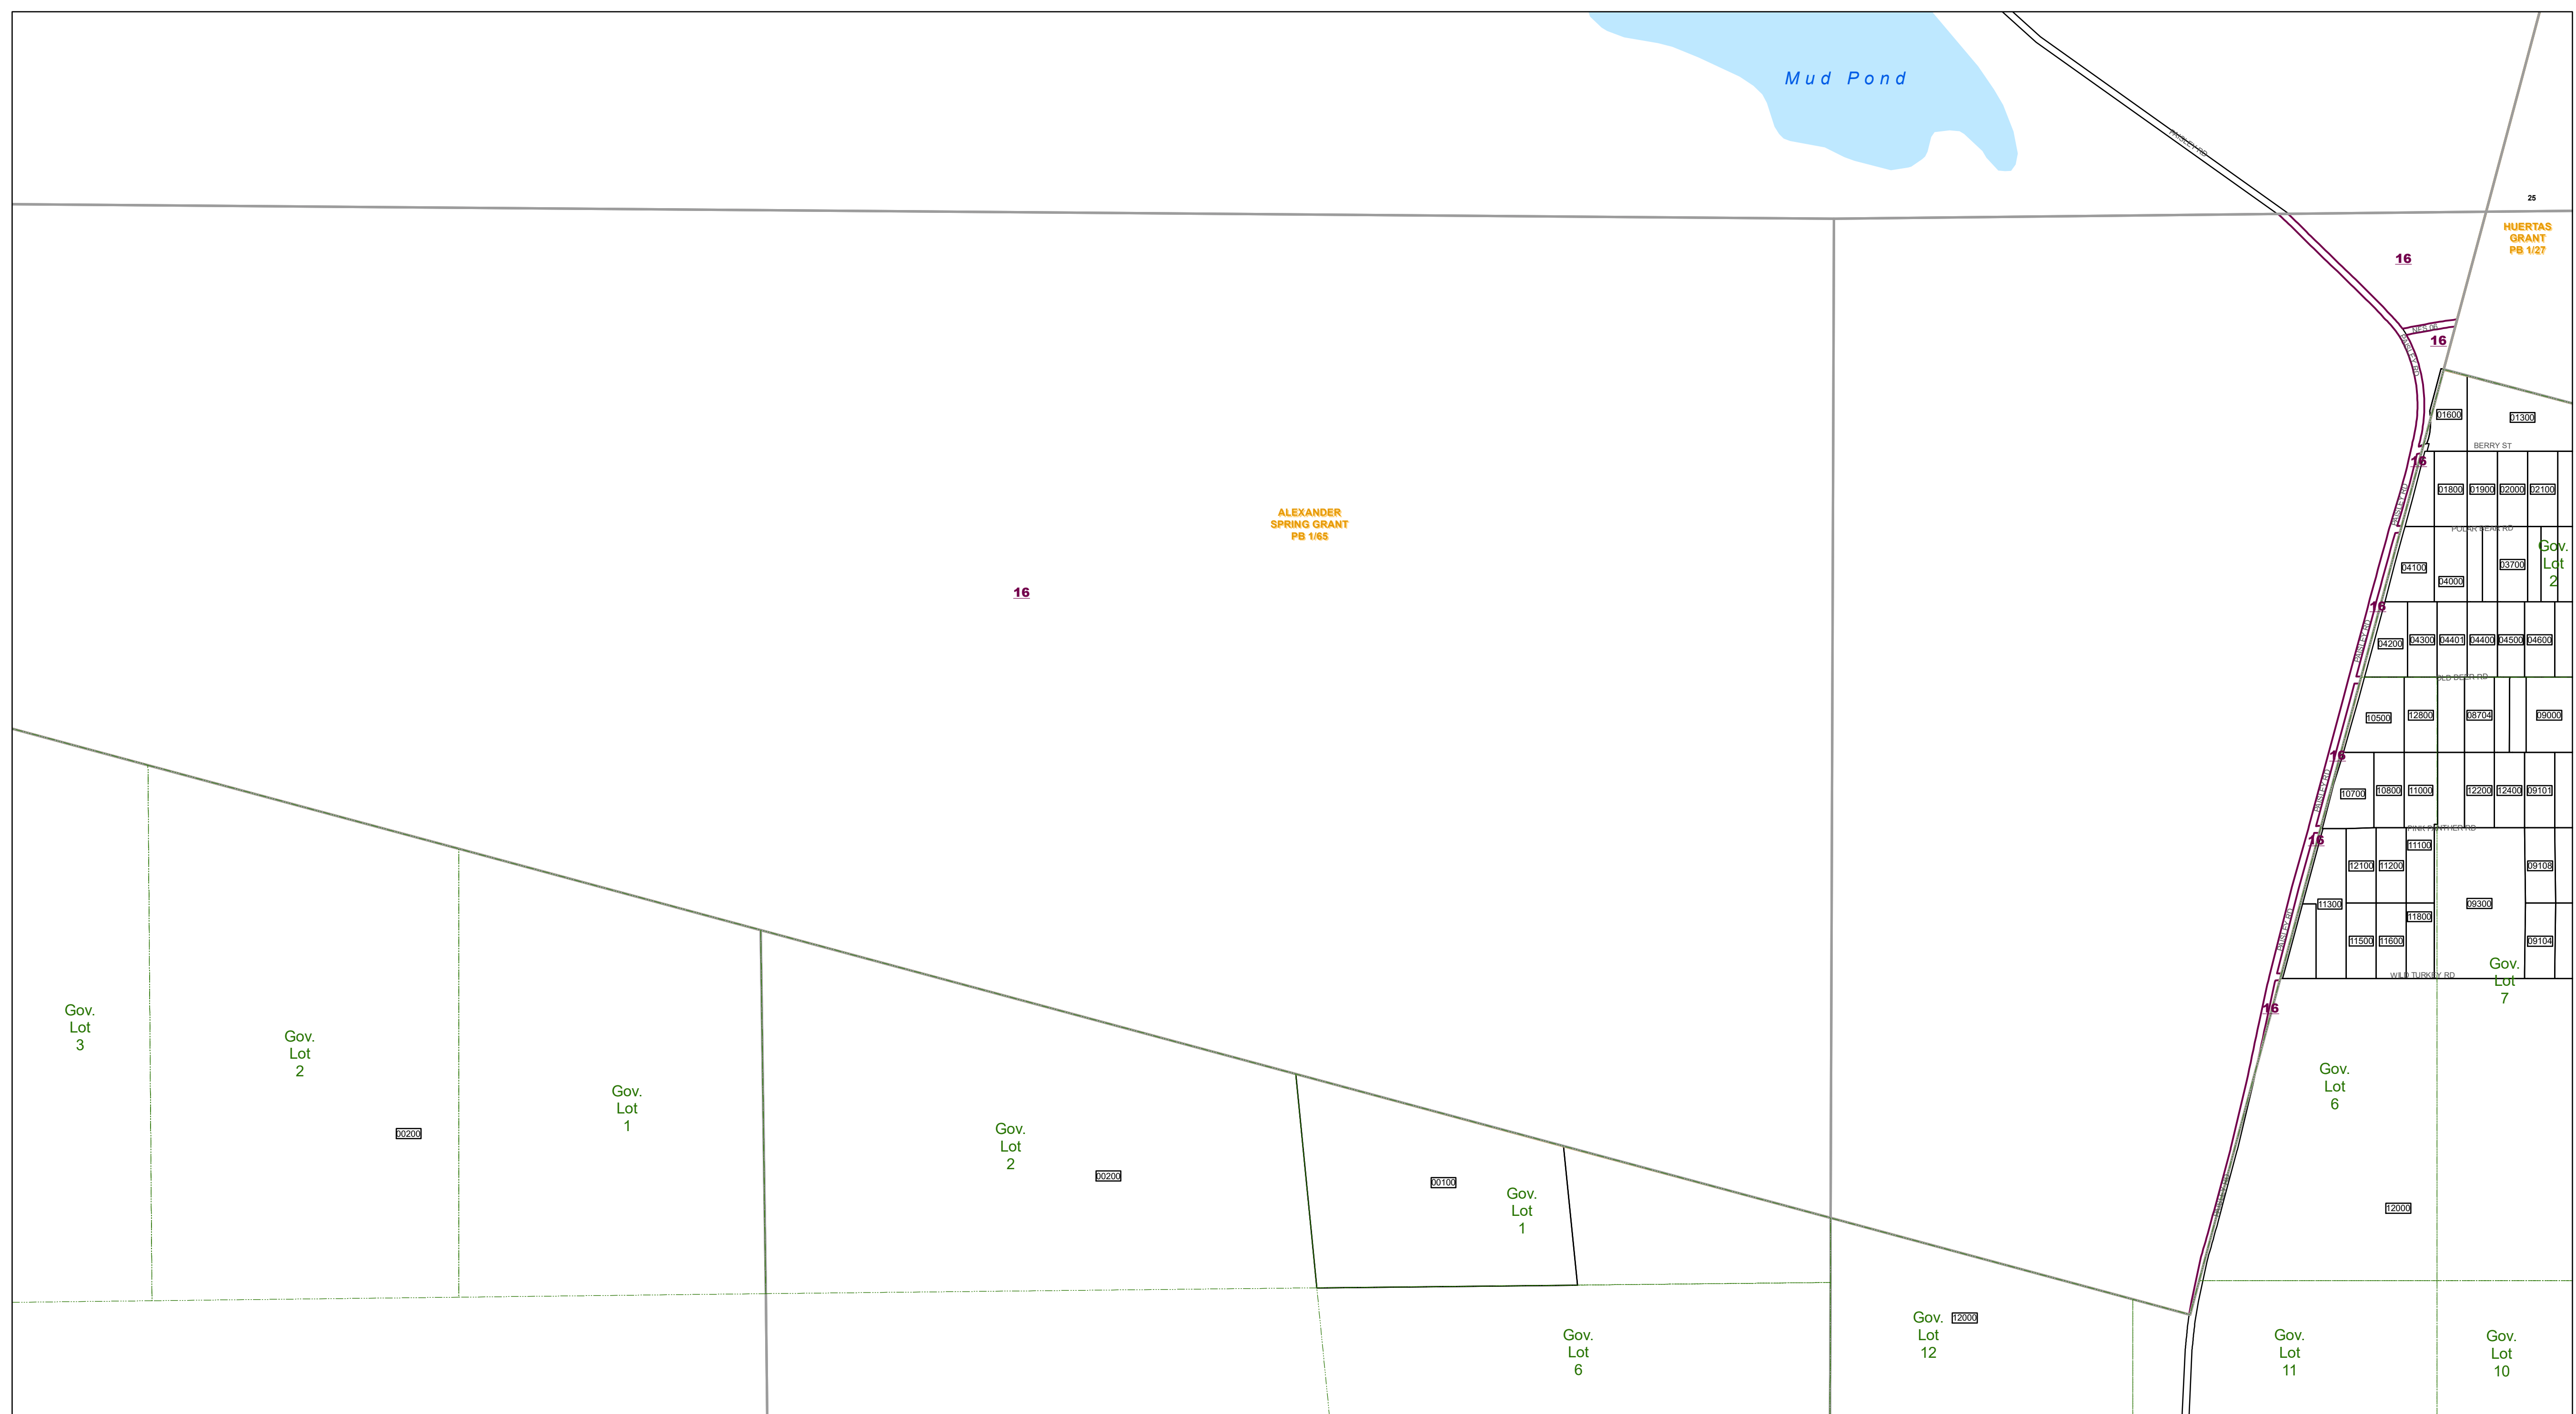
Mud Pond

25

HUERTAS GRANT PB 1/27

16

16

ALEXANDER SPRING GRANT PB 1/65

16

01600 01300

BERRY ST

16

01800 01900 02000 02100

POLAR BEAR RD

Gov. Lot 2

04100 04000 03700

16

04200 04300 04401 04400 04500 04600

OLD BEAR RD

10500 12800 08704 09000

16

10700 10800 11000 12200 12400 09101

PINK PANTHER RD

16

11100

12100 11200 09108

11300 09300

11800

11500 11600 09104

WILD TURKEY RD

Gov. Lot 7

16

Gov. Lot 3

Gov. Lot 2

00200

Gov. Lot 1

Gov. Lot 2

00200

00100

Gov. Lot 1

Gov. Lot 6

12000

Gov. Lot 6

Gov. Lot 12

12000

Gov. Lot 11

Gov. Lot 10